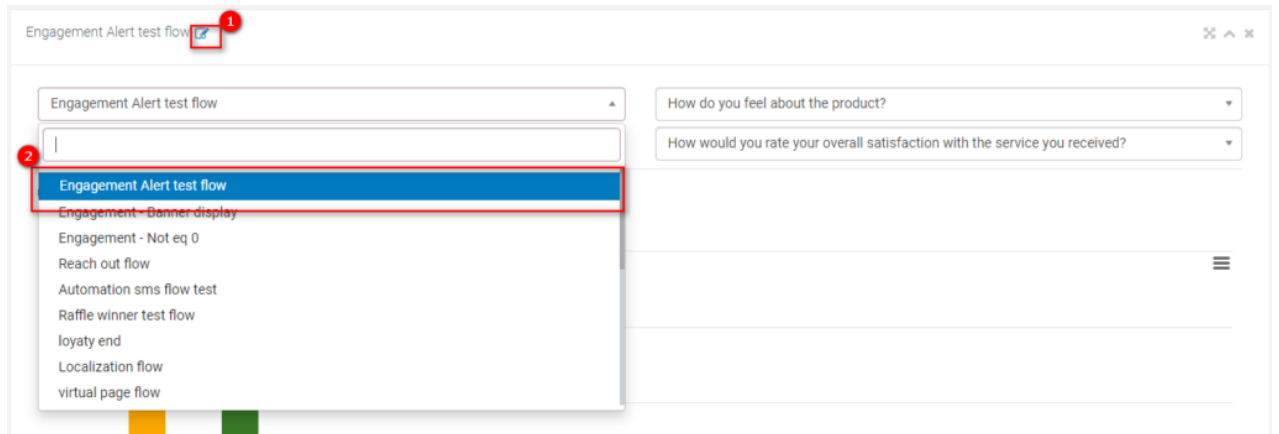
Engagement Alert test flow

1

Engagement Alert test flow

How do you feel about the product?

How would you rate your overall satisfaction with the service you received?

2

Engagement Alert test flow
Engagement - Banner display
Engagement - Not eq 0
Reach out flow
Automation sms flow test
Raffle winner test flow
loyaty end
Localization flow
virtual page flow